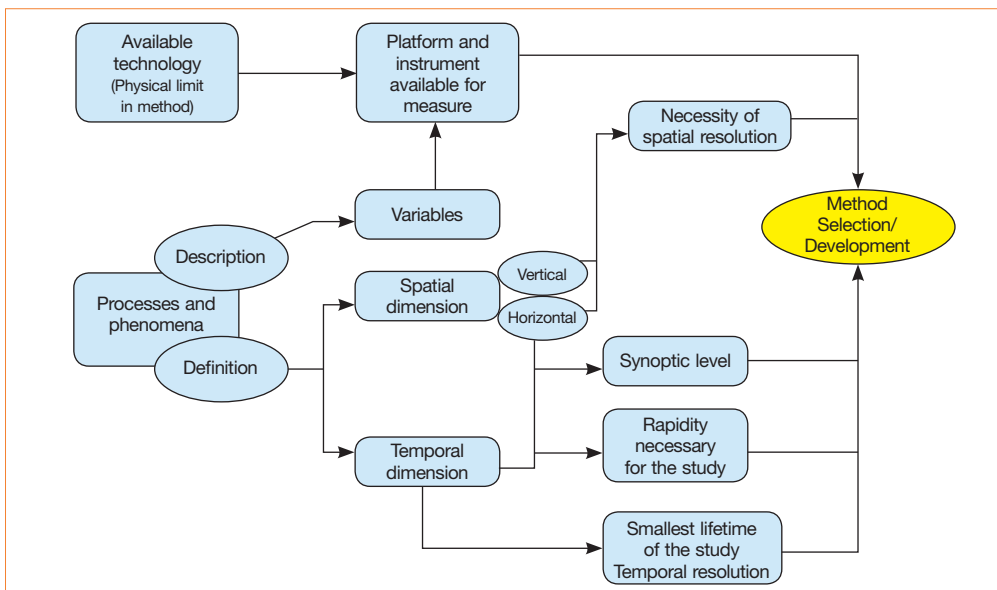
Available technology (Physical limit in method)

Platform and instrument available for measure

Necessity of spatial resolution

Method Selection/ Development

Variables

Description

Processes and phenomena

Definition

Spatial dimension

Vertical

Horizontal

Synoptic level

Temporal dimension

Rapidity necessary for the study

Smallest lifetime of the study Temporal resolution